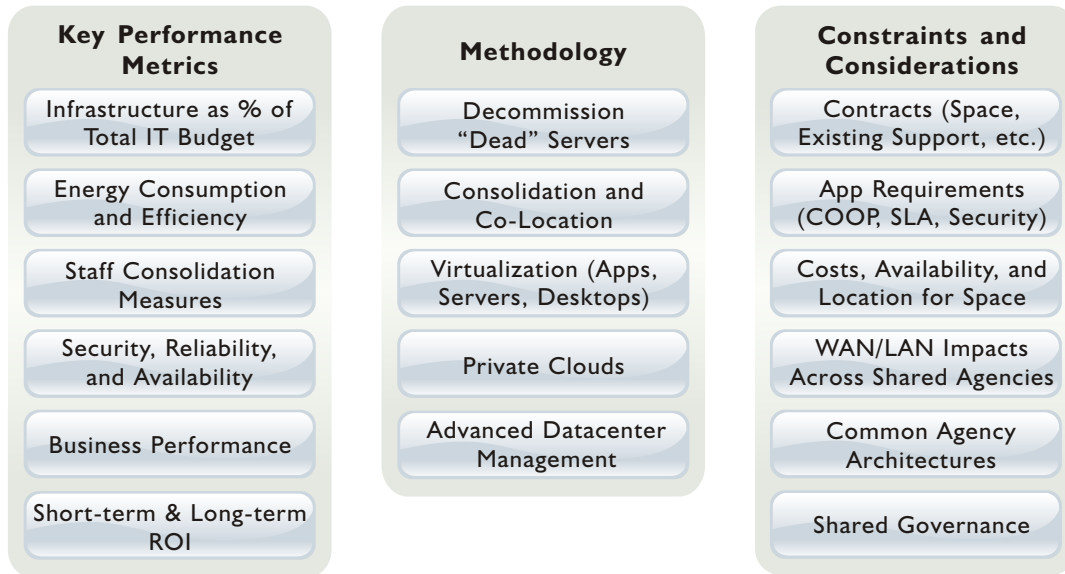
Key Performance Metrics

Infrastructure as % of Total IT Budget

Energy Consumption and Efficiency

Staff Consolidation Measures

Security, Reliability, and Availability

Business Performance

Short-term & Long-term ROI

Methodology

Decommission "Dead" Servers

Consolidation and Co-Location

Virtualization (Apps, Servers, Desktops)

Private Clouds

Advanced Datacenter Management

Constraints and Considerations

Contracts (Space, Existing Support, etc.)

App Requirements (COOP, SLA, Security)

Costs, Availability, and Location for Space

WAN/LAN Impacts Across Shared Agencies

Common Agency Architectures

Shared Governance